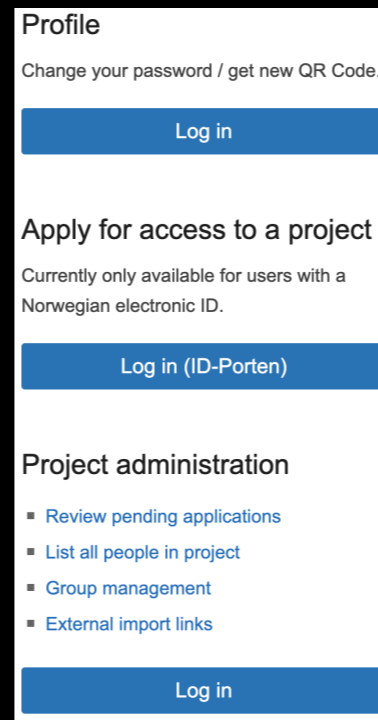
Profile

Change your password / get new QR Code.

Log in

Apply for access to a project

Currently only available for users with a Norwegian electronic ID.

Log in (ID-Porten)

Project administration

- Review pending applications
- List all people in project
- Group management
- External import links

Log in